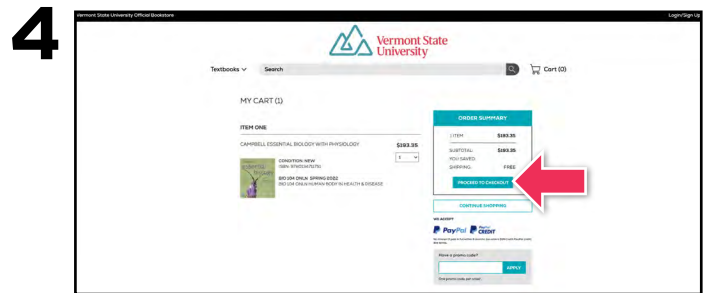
4

Vermont State University Official Bookstore

Login/Sign Up

Vermont State University

Textbooks

Search

Cart (0)

MY CART (1)

ITEM ONE

CAMPBELL ESSENTIAL BIOLOGY WITH PHYSIOLOGY

$193.35

1

CONDITION: NEW
ISBN: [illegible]

BIO 104 ONLN SPRING 2022
BIO 104 ONLN HUMAN BODY IN HEALTH & DISEASE

ORDER SUMMARY

1 ITEM $193.35

SUBTOTAL: $193.35

YOU SAVED:

SHIPPING: FREE

PROCEED TO CHECKOUT

CONTINUE SHOPPING

WE ACCEPT

PayPal PayPal CREDIT

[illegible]

Have a promo code?

APPLY

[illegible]